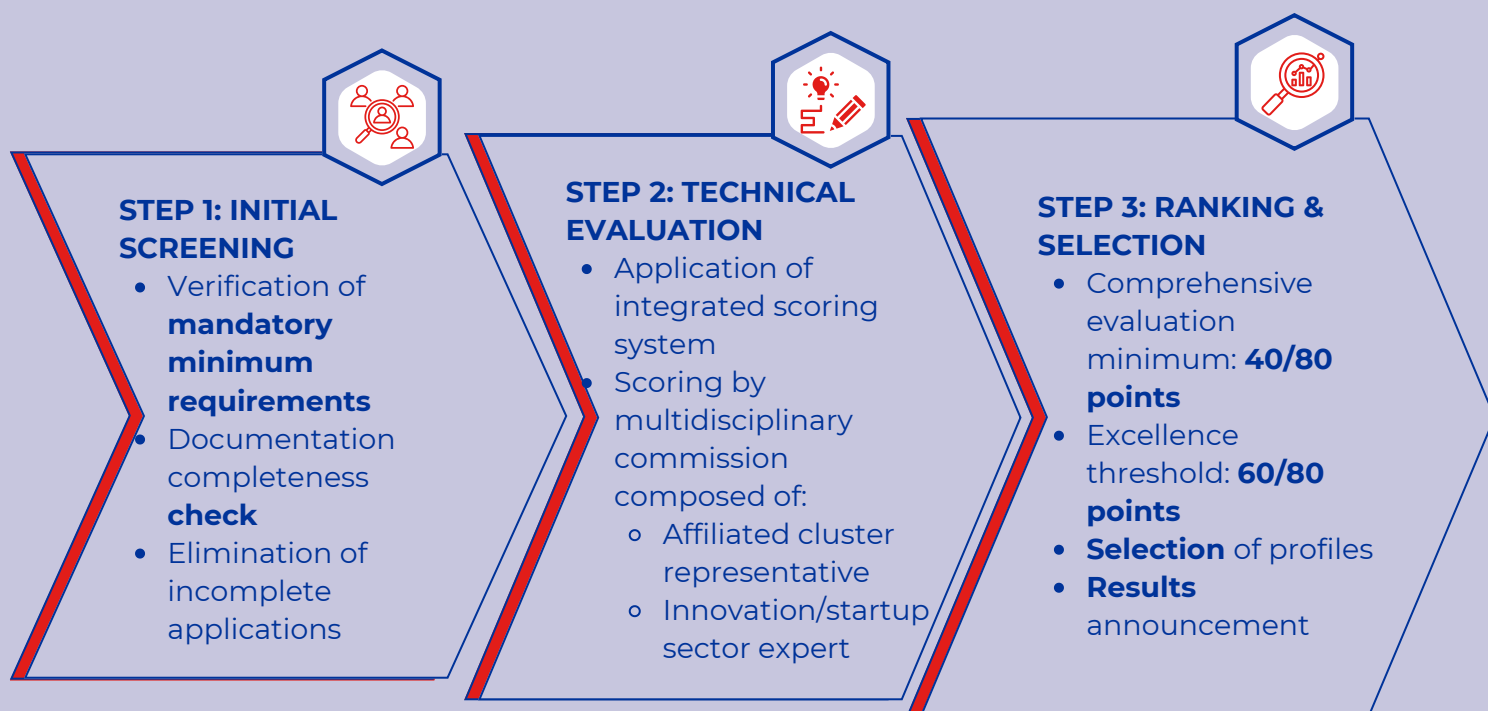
STEP 1: INITIAL SCREENING

- Verification of **mandatory minimum requirements**
- Documentation completeness **check**
- Elimination of incomplete applications

STEP 2: TECHNICAL EVALUATION

- Application of integrated scoring system
- Scoring by multidisciplinary commission composed of:
  - Affiliated cluster representative
  - Innovation/startup sector expert

STEP 3: RANKING & SELECTION

- Comprehensive evaluation minimum: **40/80 points**
- Excellence threshold: **60/80 points**
- **Selection** of profiles
- **Results** announcement